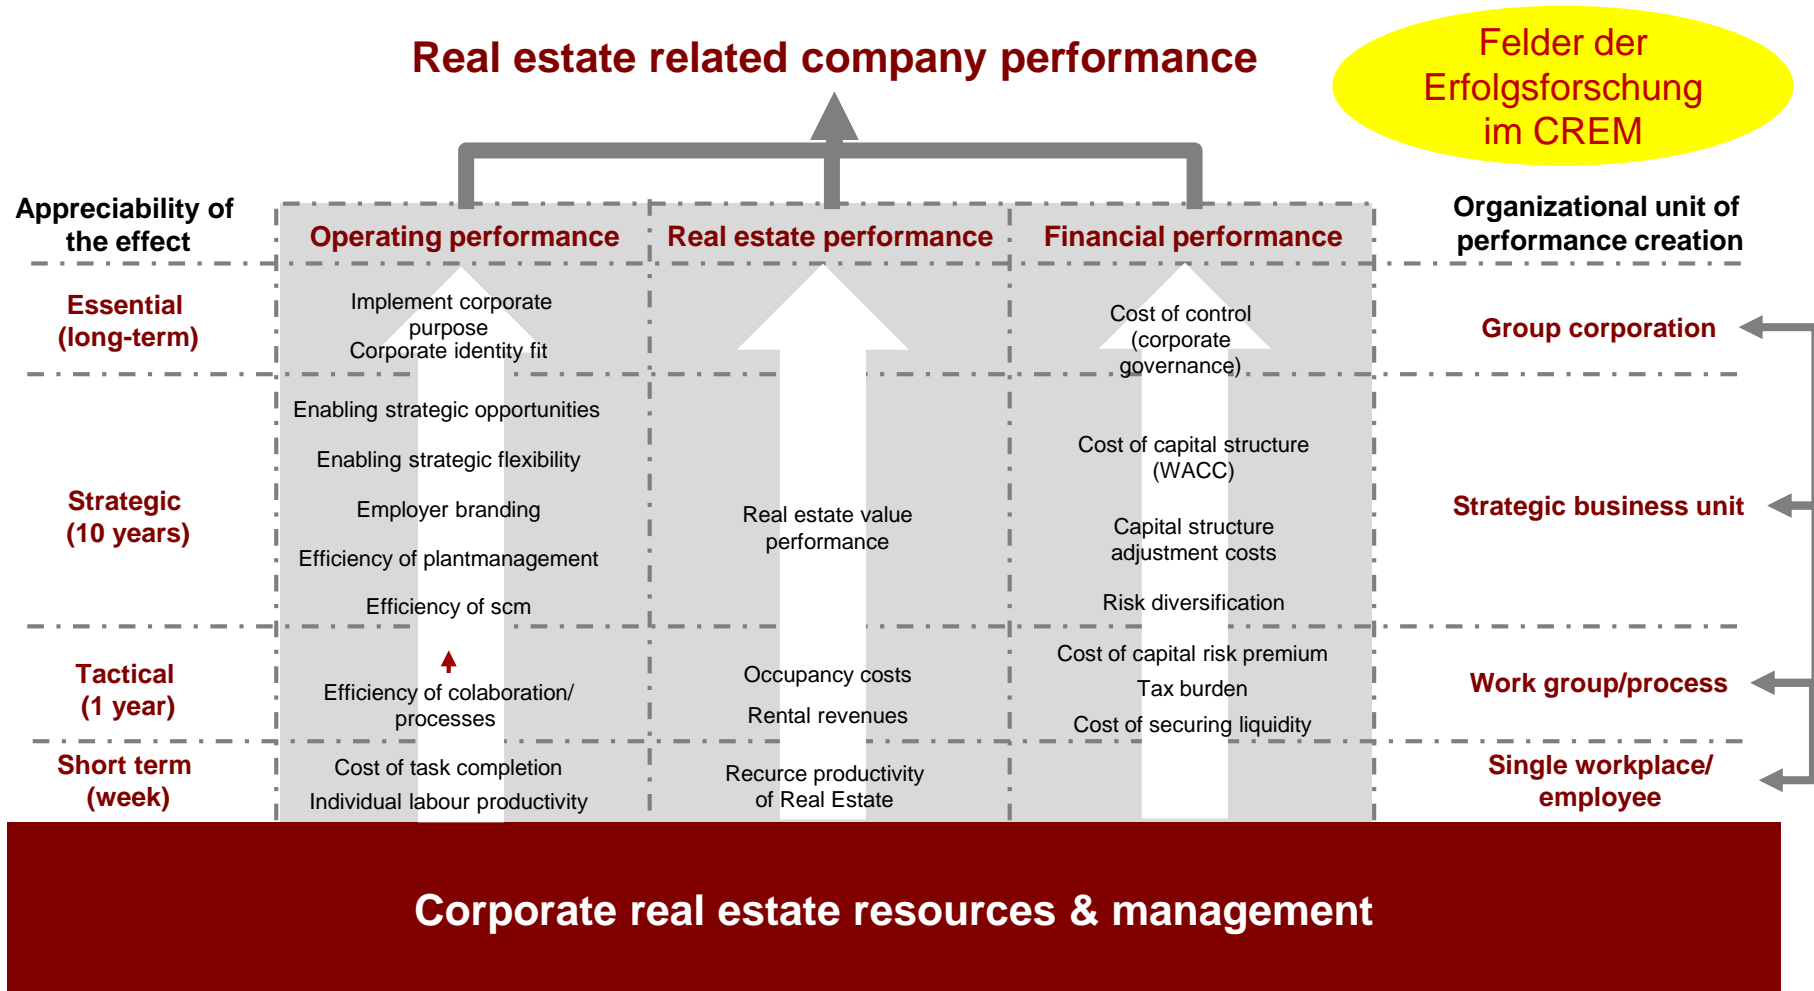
Real estate related company performance

Felder der Erfolgsforschung im CREM

Appreciability of the effect

Operating performance

Real estate performance

Financial performance

Organizational unit of performance creation

Essential (long-term)

Implement corporate purpose
Corporate identity fit

Cost of control (corporate governance)

Group corporation

Enabling strategic opportunities

Enabling strategic flexibility

Employer branding

Efficiency of plantmanagement

Efficiency of scm

Strategic (10 years)

Real estate value performance

Cost of capital structure (WACC)

Capital structure adjustment costs

Risk diversification

Strategic business unit

Tactical (1 year)

Efficiency of colaboration/ processes

Occupancy costs

Rental revenues

Cost of capital risk premium

Tax burden

Cost of securing liquidity

Work group/process

Short term (week)

Cost of task completion

Individual labour productivity

Recurce productivity of Real Estate

Single workplace/ employee

Corporate real estate resources & management